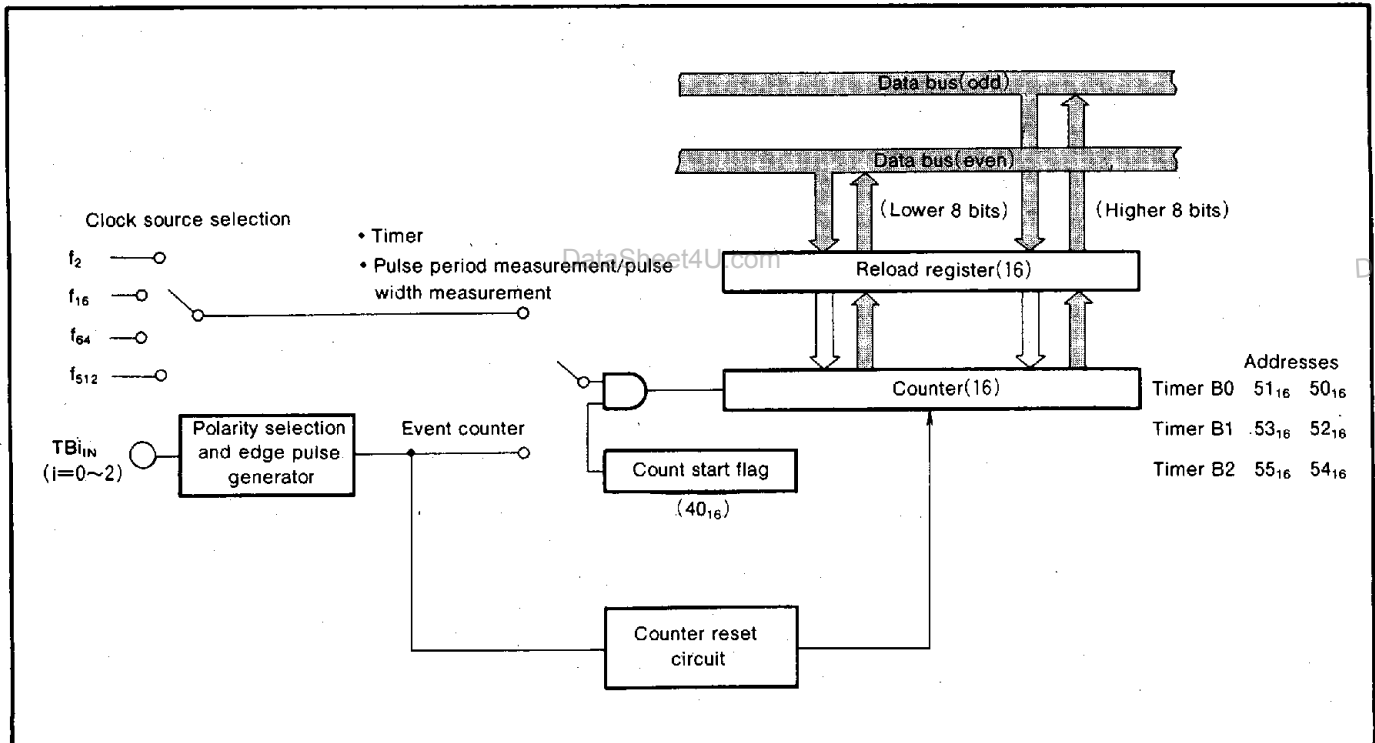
Data bus(odd)

Data bus(even)

(Lower 8 bits)

(Higher 8 bits)

Clock source selection

$f_2$

$f_{16}$

$f_{64}$

$f_{512}$

• Timer

• Pulse period measurement/pulse width measurement

DataSheet4U.com

Reload register(16)

D

Addresses

Counter(16)

Timer B0 $51_{16}$ $50_{16}$

Timer B1 $53_{16}$ $52_{16}$

Timer B2 $55_{16}$ $54_{16}$

$TBi_{IN}$ (i=0~2)

Polarity selection and edge pulse generator

Event counter

Count start flag

($40_{16}$)

Counter reset circuit